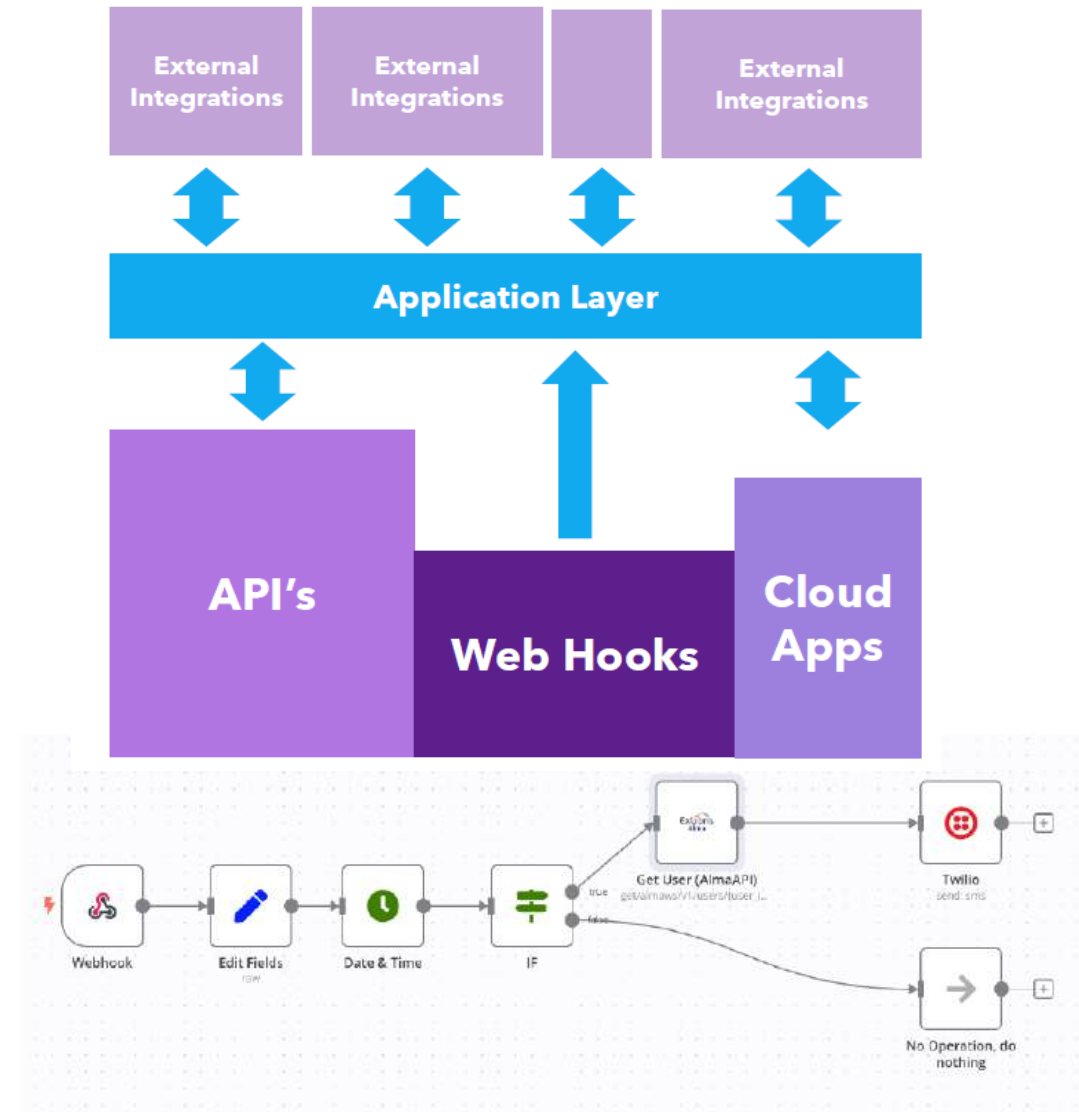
External Integrations

External Integrations

External Integrations

Application Layer

API's

Web Hooks

Cloud Apps

Webhook

Edit Fields
raw

Date & Time

IF

true

false

Ex Libris Alma

Get User (AlmaAPI)
get/almaws/v1/users/{user_i...

Twilio
send: sms

No Operation, do nothing